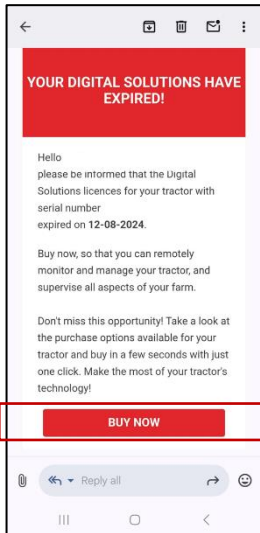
YOUR DIGITAL SOLUTIONS HAVE EXPIRED!

Hello
please be informed that the Digital Solutions licences for your tractor with serial number
expired on 12-08-2024.

Buy now, so that you can remotely monitor and manage your tractor, and supervise all aspects of your farm.

Don't miss this opportunity! Take a look at the purchase options available for your tractor and buy in a few seconds with just one click. Make the most of your tractor's technology!

BUY NOW

Reply all